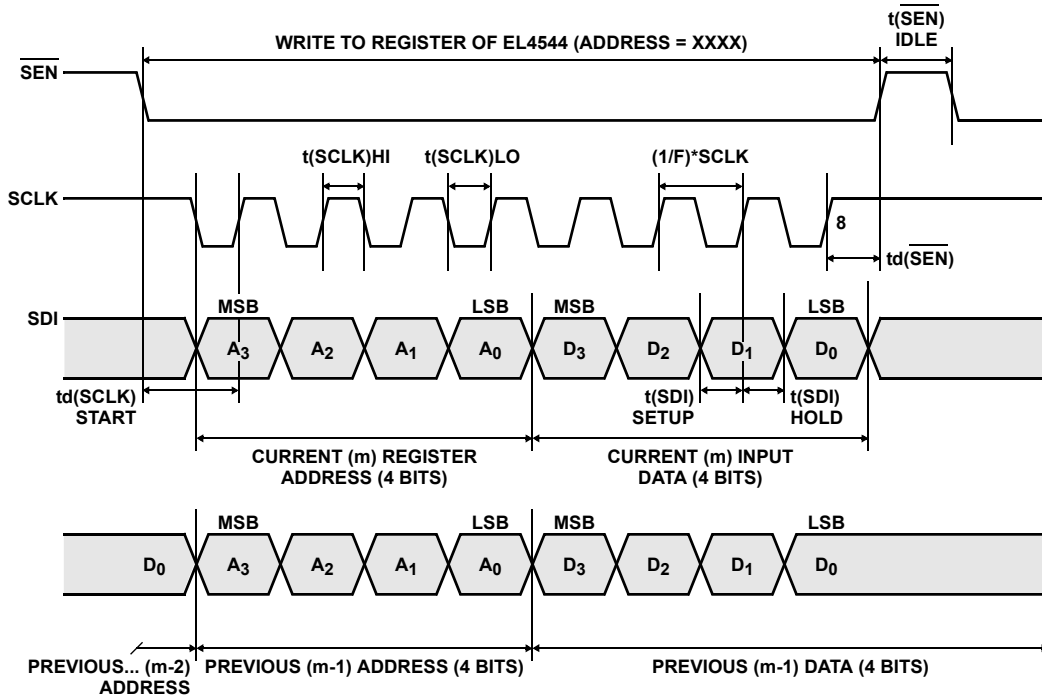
WRITE TO REGISTER OF EL4544 (ADDRESS = XXXX)

$t(\overline{SEN})$ IDLE

$\overline{SEN}$

t(SCLK)HI

t(SCLK)LO

(1/F)*SCLK

SCLK

8

$td(\overline{SEN})$

SDI

MSB

LSB

MSB

LSB

$A_3$ $A_2$ $A_1$ $A_0$ $D_3$ $D_2$ $D_1$ $D_0$

td(SCLK) START

t(SDI) SETUP

t(SDI) HOLD

CURRENT (m) REGISTER ADDRESS (4 BITS)

CURRENT (m) INPUT DATA (4 BITS)

MSB

LSB

MSB

LSB

$D_0$ $A_3$ $A_2$ $A_1$ $A_0$ $D_3$ $D_2$ $D_1$ $D_0$

PREVIOUS... (m-2) ADDRESS

PREVIOUS (m-1) ADDRESS (4 BITS)

PREVIOUS (m-1) DATA (4 BITS)